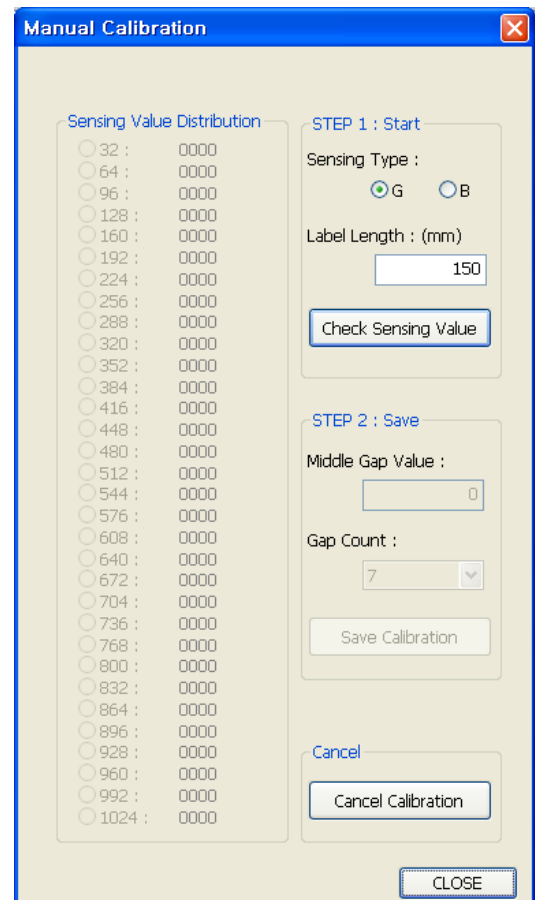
Manual Calibration

Sensing Value Distribution
32 : 0000
64 : 0000
96 : 0000
128 : 0000
160 : 0000
192 : 0000
224 : 0000
256 : 0000
288 : 0000
320 : 0000
352 : 0000
384 : 0000
416 : 0000
448 : 0000
480 : 0000
512 : 0000
544 : 0000
576 : 0000
608 : 0000
640 : 0000
672 : 0000
704 : 0000
736 : 0000
768 : 0000
800 : 0000
832 : 0000
864 : 0000
896 : 0000
928 : 0000
960 : 0000
992 : 0000
1024 : 0000

STEP 1 : Start
Sensing Type :
G B
Label Length : (mm)
150
Check Sensing Value

STEP 2 : Save
Middle Gap Value :
0
Gap Count :
7
Save Calibration

Cancel
Cancel Calibration

CLOSE